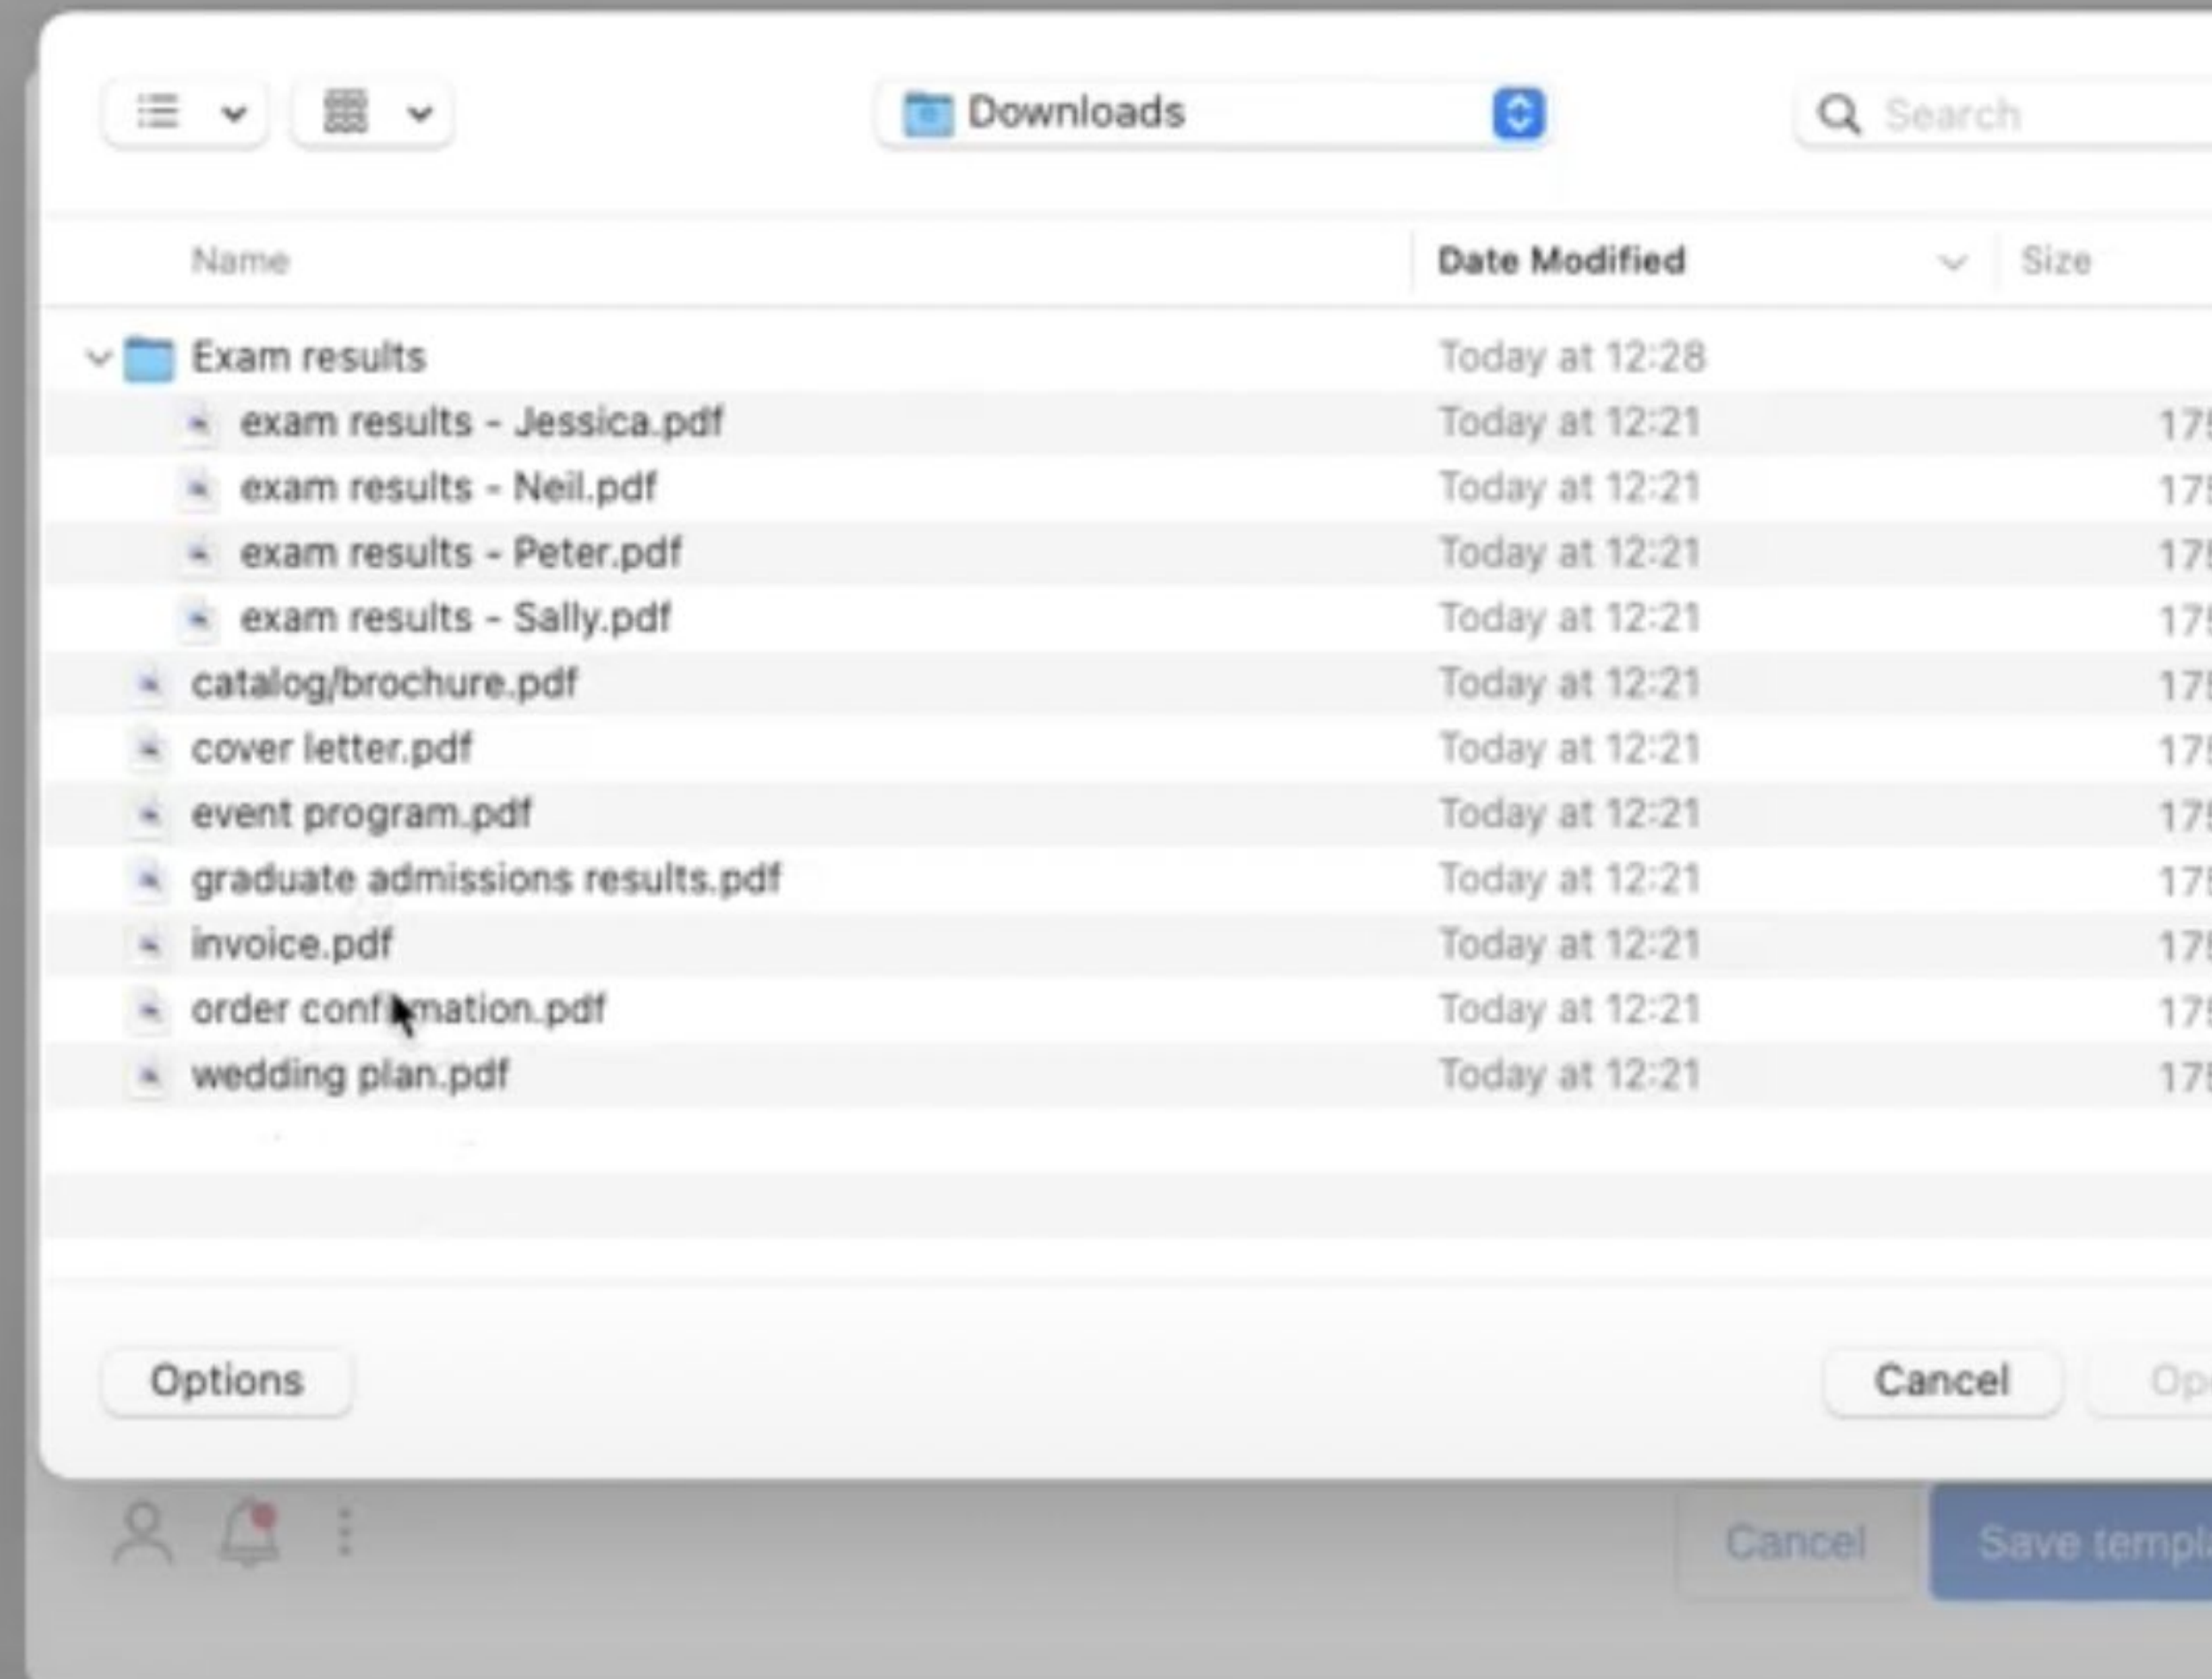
Downloads

Search

| Name | Date Modified | Size |
|---|---|---|
| Exam results | Today at 12:28 | |
| exam results - Jessica.pdf | Today at 12:21 | 17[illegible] |
| exam results - Neil.pdf | Today at 12:21 | 17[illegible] |
| exam results - Peter.pdf | Today at 12:21 | 17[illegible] |
| exam results - Sally.pdf | Today at 12:21 | 17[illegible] |
| catalog/brochure.pdf | Today at 12:21 | 17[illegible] |
| cover letter.pdf | Today at 12:21 | 17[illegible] |
| event program.pdf | Today at 12:21 | 17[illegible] |
| graduate admissions results.pdf | Today at 12:21 | 17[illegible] |
| invoice.pdf | Today at 12:21 | 17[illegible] |
| order confirmation.pdf | Today at 12:21 | 17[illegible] |
| wedding plan.pdf | Today at 12:21 | 17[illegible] |

Options

Cancel

Op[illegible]

Cancel

Save templ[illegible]